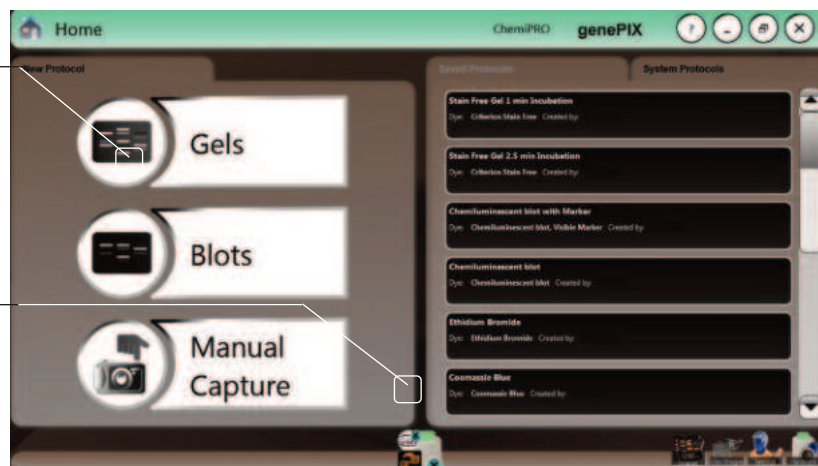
Home

ChemiPRO genePIX

New Protocol

Gels

Blots

Manual Capture

Saved Protocols

System Protocols

Stain Free Gel 1 min Incubation
Dye: Criterion Stain Free Created by:

Stain Free Gel 2.5 min Incubation
Dye: Criterion Stain Free Created by:

Chemiluminescent blot with Marker
Dye: Chemiluminescent blot, Visible Marker Created by:

Chemiluminescent blot
Dye: Chemiluminescent blot Created by:

Ethidium Bromide
Dye: Ethidium Bromide Created by:

Coomassie Blue
Dye: Coomassie Blue Created by: